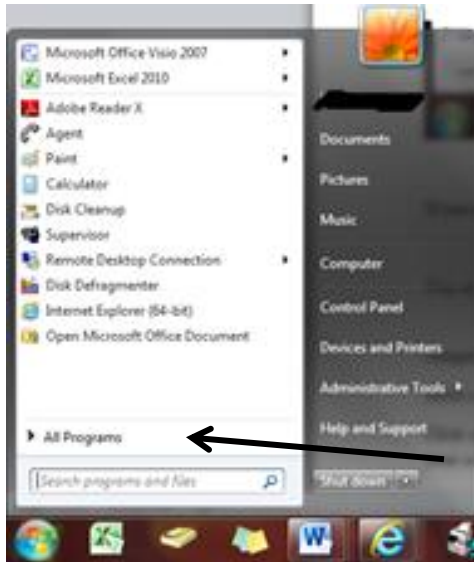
Microsoft Office Visio 2007
Microsoft Excel 2010
Adobe Reader X
Agent
Paint
Calculator
Disk Cleanup
Supervisor
Remote Desktop Connection
Disk Defragmenter
Internet Explorer (64-bit)
Open Microsoft Office Document
All Programs
Search programs and files

Documents
Pictures
Music
Computer
Control Panel
Devices and Printers
Administrative Tools
Help and Support
Shut down